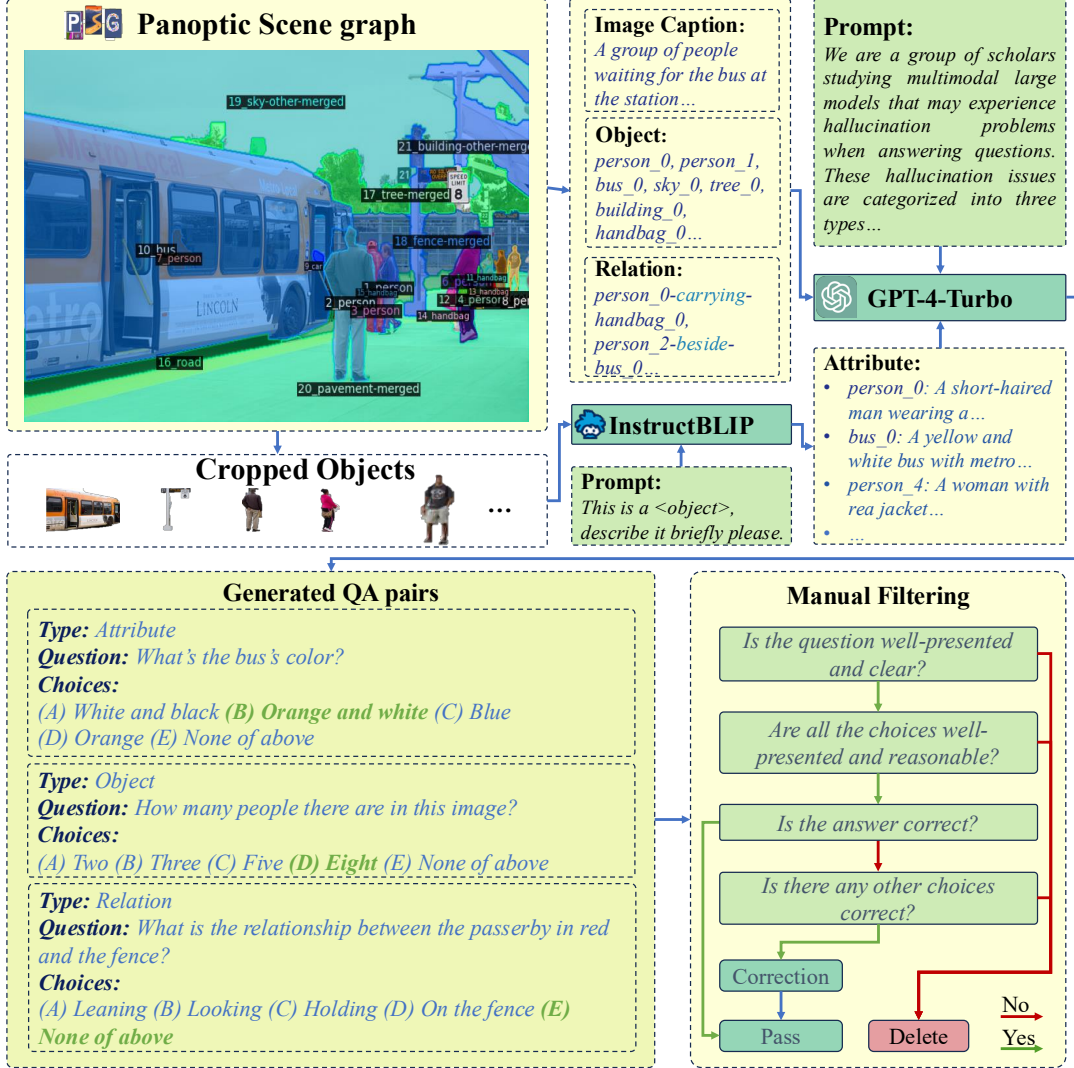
PSG Panoptic Scene graph

19_sky-other-merged
21_building-other-merged
17_tree-merged
18_fence-merged
10_bus
7_person
2_person
1_person
3_person
14_handbag
11_handbag
13_handbag
12_4_person
16_road
20_pavement-merged
SPEED LIMIT 8

Image Caption:
A group of people waiting for the bus at the station…

Object:
person_0, person_1, bus_0, sky_0, tree_0, building_0, handbag_0…

Relation:
person_0-carrying-handbag_0, person_2-beside-bus_0…

Prompt:
We are a group of scholars studying multimodal large models that may experience hallucination problems when answering questions. These hallucination issues are categorized into three types…

GPT-4-Turbo

Attribute:
• person_0: A short-haired man wearing a…
• bus_0: A yellow and white bus with metro…
• person_4: A woman with rea jacket…
• …

InstructBLIP

Prompt:
This is a <object>, describe it briefly please.

Cropped Objects
…

Generated QA pairs

Type: Attribute
Question: What's the bus's color?
Choices:
(A) White and black (B) Orange and white (C) Blue (D) Orange (E) None of above

Type: Object
Question: How many people there are in this image?
Choices:
(A) Two (B) Three (C) Five (D) Eight (E) None of above

Type: Relation
Question: What is the relationship between the passerby in red and the fence?
Choices:
(A) Leaning (B) Looking (C) Holding (D) On the fence (E) None of above

Manual Filtering

Is the question well-presented and clear?
Are all the choices well-presented and reasonable?
Is the answer correct?
Is there any other choices correct?
Correction
Pass
Delete
No
Yes